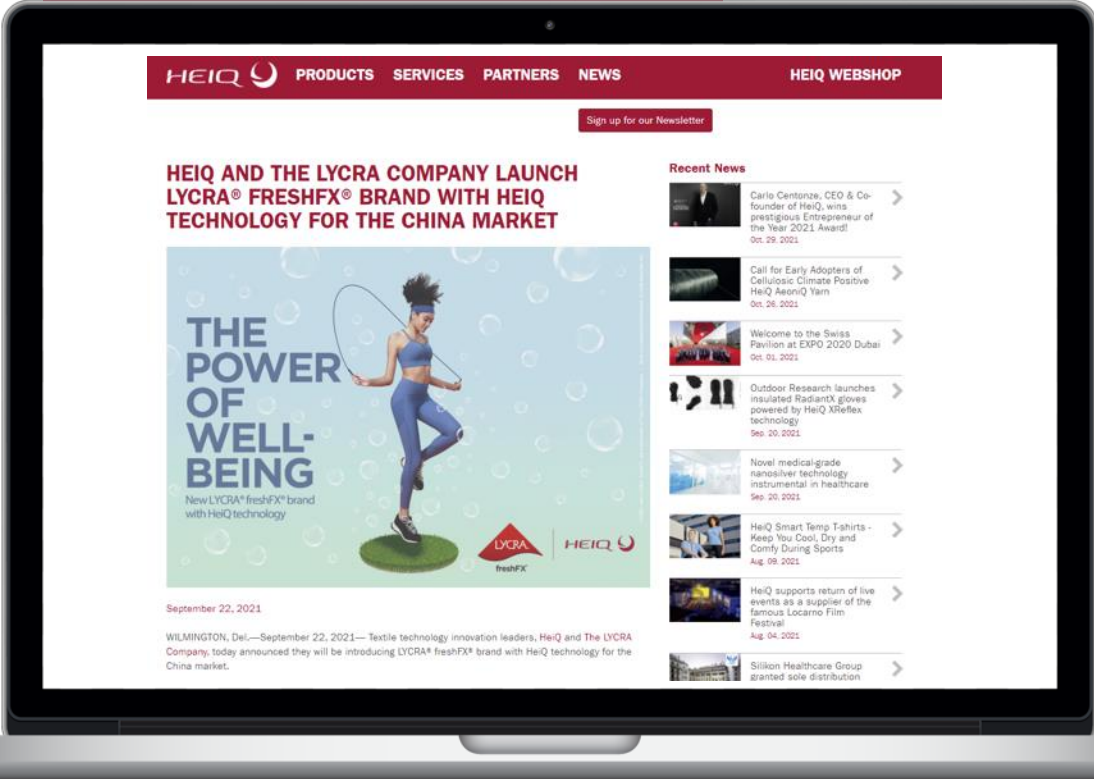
HEIQ PRODUCTS SERVICES PARTNERS NEWS HEIQ WEBSHOP

Sign up for our Newsletter

HEIQ AND THE LYCRA COMPANY LAUNCH LYCRA® FRESHFX® BRAND WITH HEIQ TECHNOLOGY FOR THE CHINA MARKET

THE POWER OF WELL-BEING

New LYCRA® freshFX® brand with HeiQ technology

LYCRA freshFX HEIQ

September 22, 2021

WILMINGTON, Del.—September 22, 2021— Textile technology innovation leaders, HeiQ and The LYCRA Company, today announced they will be introducing LYCRA® freshFX® brand with HeiQ technology for the China market.

Recent News

Carlo Centonze, CEO & Co-founder of HeiQ, wins prestigious Entrepreneur of the Year 2021 Award!
Oct. 29, 2021

Call for Early Adopters of Cellulosic Climate Positive HeiQ AeoniQ Yarn
Oct. 26, 2021

Welcome to the Swiss Pavilion at EXPO 2020 Dubai
Oct. 01, 2021

Outdoor Research launches insulated RadiantX gloves powered by HeiQ XReflex technology
Sep. 20, 2021

Novel medical-grade nanosilver technology instrumental in healthcare
Sep. 20, 2021

HeiQ Smart Temp T-shirts - Keep You Cool, Dry and Comfy During Sports
Aug. 09, 2021

HeiQ supports return of live events as a supplier of the famous Locarno Film Festival
Aug. 04, 2021

Silikon Healthcare Group granted sole distribution